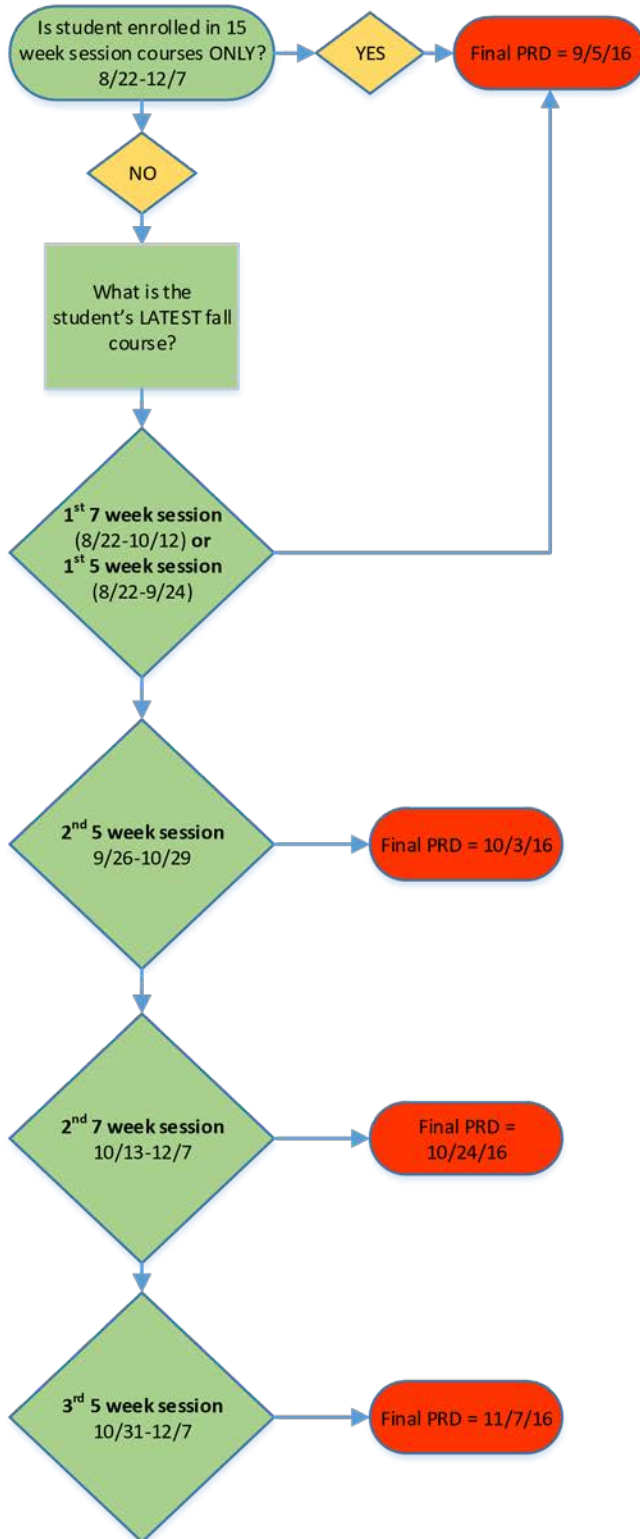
Is student enrolled in 15 week session courses ONLY? 8/22-12/7

YES

Final PRD = 9/5/16

NO

What is the student's LATEST fall course?

1$^{st}$ 7 week session (8/22-10/12) or 1$^{st}$ 5 week session (8/22-9/24)

2$^{nd}$ 5 week session 9/26-10/29

Final PRD = 10/3/16

2$^{nd}$ 7 week session 10/13-12/7

Final PRD = 10/24/16

3$^{rd}$ 5 week session 10/31-12/7

Final PRD = 11/7/16